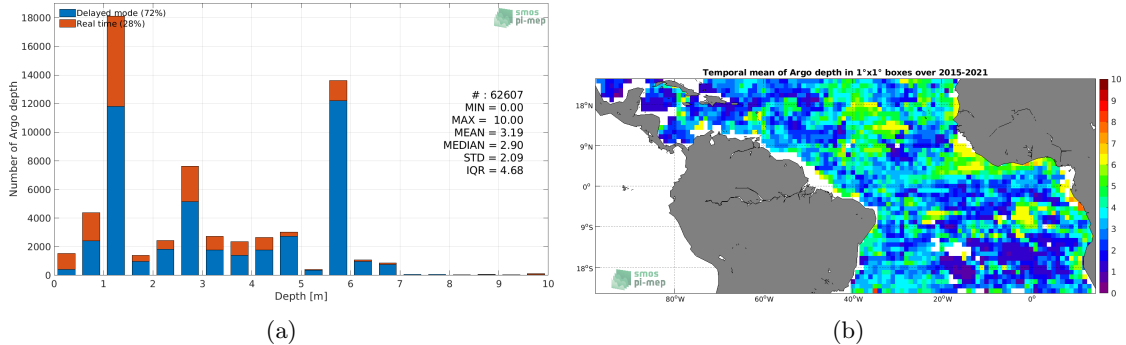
Delayed mode (72%)
Real time (28%)

smos
pi-mep

# : 62607
MIN = 0.00
MAX = 10.00
MEAN = 3.19
MEDIAN = 2.90
STD = 2.09
IQR = 4.68

Number of Argo depth

18000
16000
14000
12000
10000
8000
6000
4000
2000
0

0 1 2 3 4 5 6 7 8 9 10

Depth [m]

(a)

Temporal mean of Argo depth in 1°x1° boxes over 2015-2021

18°N
9°N
0°
9°S
18°S

80°W 60°W 40°W 20°W 0°

10
9
8
7
6
5
4
3
2
1
0

smos
pi-mep

(b)